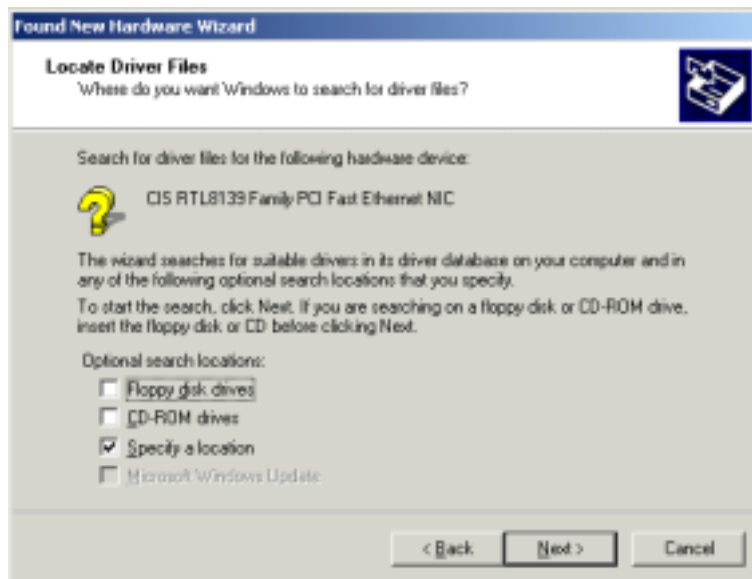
Found New Hardware Wizard

Locate Driver Files
Where do you want Windows to search for driver files?

Search for driver files for the following hardware device:

CIS RTL8139 Family PCI Fast Ethernet NIC

The wizard searches for suitable drivers in its driver database on your computer and in any of the following optional search locations that you specify.

To start the search, click Next. If you are searching on a floppy disk or CD-ROM drive, insert the floppy disk or CD before clicking Next.

Optional search locations:

Floppy disk drives

CD-ROM drives

Specify a location

Microsoft Windows Update

< Back

Next >

Cancel